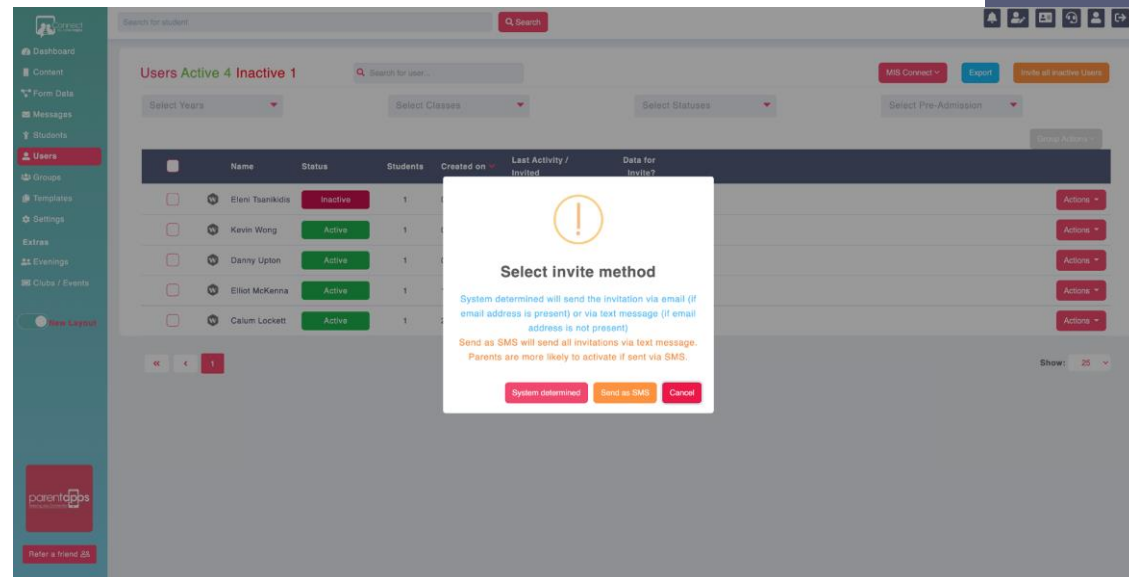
connect

Search for student

Search

Dashboard
Content
Form Data
Messages
Students
Users
Groups
Templates
Settings
Extras
Evenings
Clubs / Events

New Layout

Users Active 4 Inactive 1

Search for user...

MIS Connect

Export

Invite all Inactive Users

Select Years

Select Classes

Select Statuses

Select Pre-Admission

Group Actions

| | Name | Status | Students | Created on | Last Activity / Invited | Data for Invite? | |
|---|---|---|---|---|---|---|---|
| | Eleni Tsanikidis | Inactive | 1 | | | | Actions |
| | Kevin Wong | Active | 1 | | | | Actions |
| | Danny Upton | Active | 1 | | | | Actions |
| | Elliot McKenna | Active | 1 | | | | Actions |
| | Calum Lockett | Active | 1 | | | | Actions |

« ‹ 1

Show: 25

!

Select invite method

System determined will send the invitation via email (if email address is present) or via text message (if email address is not present)
Send as SMS will send all invitations via text message. Parents are more likely to activate if sent via SMS.

System determined
Send as SMS
Cancel

parentapps

Refer a friend